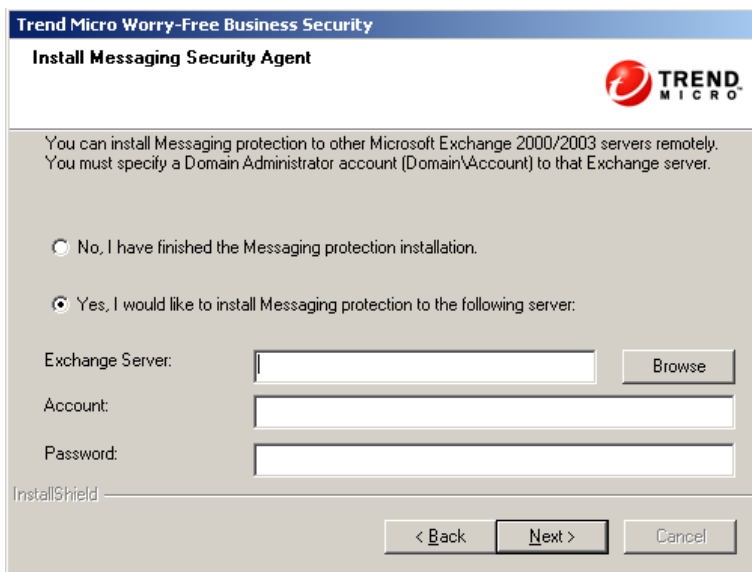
Trend Micro Worry-Free Business Security

Install Messaging Security Agent

TREND MICRO

You can install Messaging protection to other Microsoft Exchange 2000/2003 servers remotely. You must specify a Domain Administrator account (Domain\Account) to that Exchange server.

No, I have finished the Messaging protection installation.

Yes, I would like to install Messaging protection to the following server:

Exchange Server:

Browse

Account:

Password:

InstallShield

< Back

Next >

Cancel